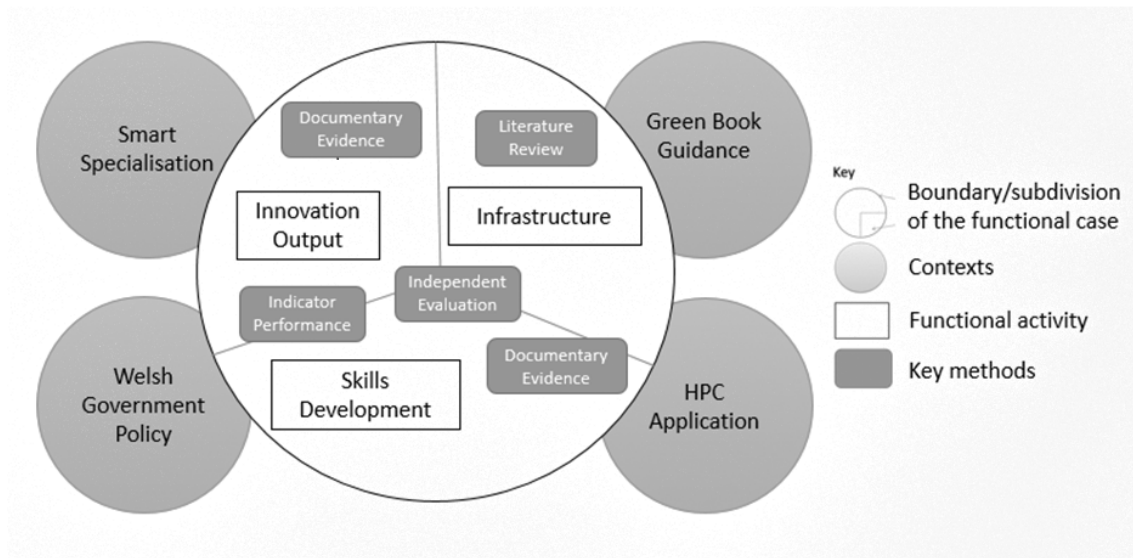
Smart Specialisation

Documentary Evidence

Literature Review

Green Book Guidance

Innovation Output

Infrastructure

Independent Evaluation

Indicator Performance

Documentary Evidence

Welsh Government Policy

Skills Development

HPC Application

Key

Boundary/subdivision of the functional case

Contexts

Functional activity

Key methods